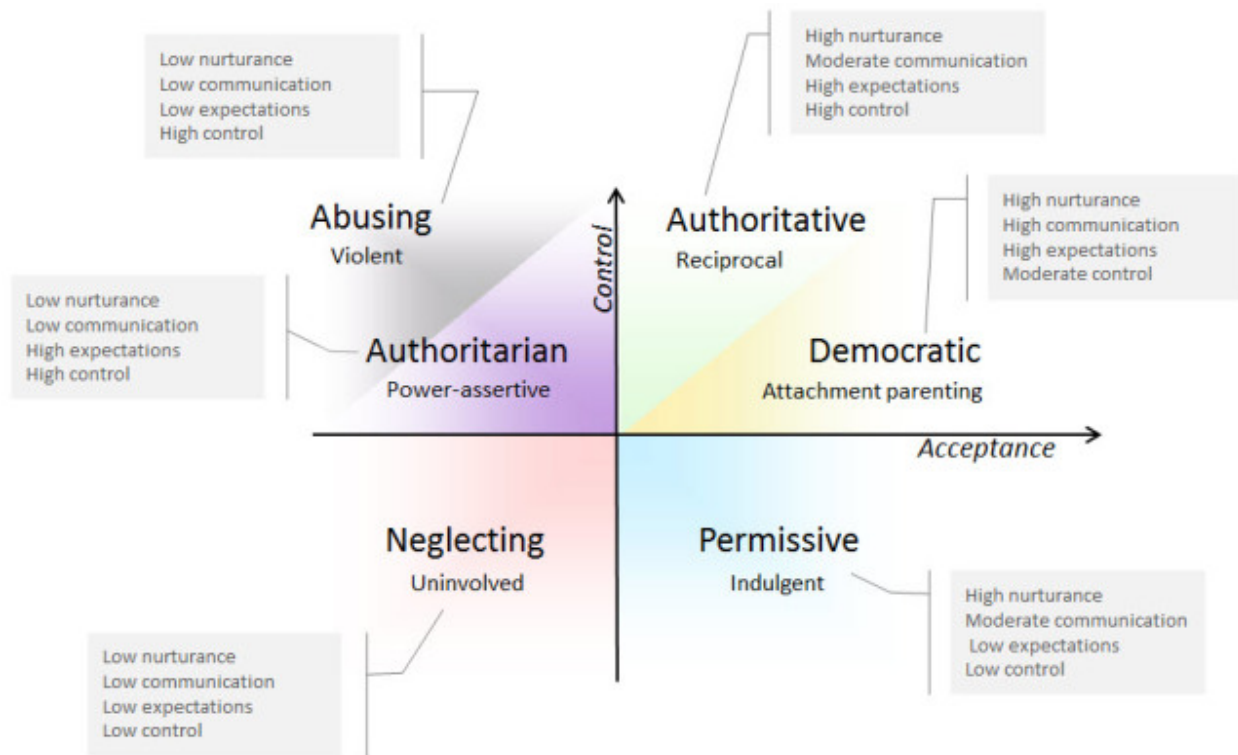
Low nurturance
Low communication
Low expectations
High control

High nurturance
Moderate communication
High expectations
High control

Abusing
Violent

Authoritative
Reciprocal

High nurturance
High communication
High expectations
Moderate control

Control

Low nurturance
Low communication
High expectations
High control

Authoritarian
Power-assertive

Democratic
Attachment parenting

Acceptance

Neglecting
Uninvolved

Permissive
Indulgent

High nurturance
Moderate communication
Low expectations
Low control

Low nurturance
Low communication
Low expectations
Low control